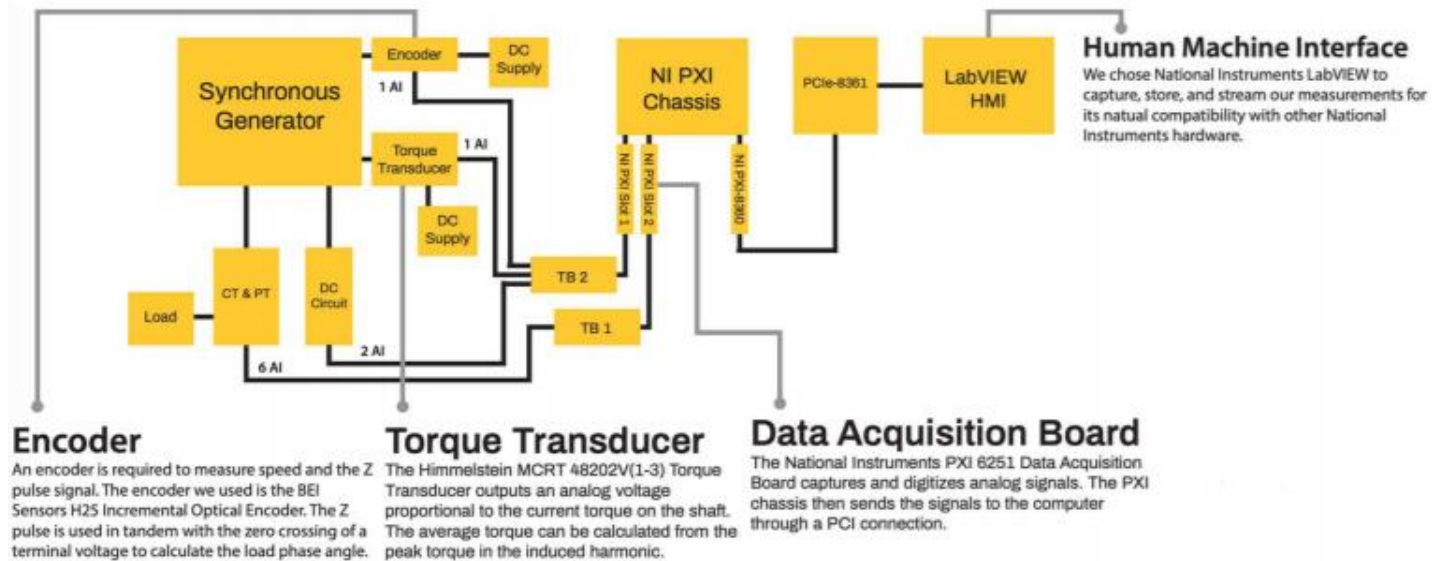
Synchronous Generator

Encoder

DC Supply

1 AI

Torque Transducer

1 AI

DC Supply

NI PXI Chassis

NI PXI Slot 1

NI PXI Slot 2

NI PXI-8360

PCIe-8361

LabVIEW HMI

Human Machine Interface

We chose National Instruments LabVIEW to capture, store, and stream our measurements for its natual compatibility with other National Instruments hardware.

Load

CT & PT

DC Circuit

TB 2

TB 1

2 AI

6 AI

Encoder

An encoder is required to measure speed and the Z pulse signal. The encoder we used is the BEI Sensors H25 Incremental Optical Encoder. The Z pulse is used in tandem with the zero crossing of a terminal voltage to calculate the load phase angle.

Torque Transducer

The Himmelstein MCRT 48202V(1-3) Torque Transducer outputs an analog voltage proportional to the current torque on the shaft. The average torque can be calculated from the peak torque in the induced harmonic.

Data Acquisition Board

The National Instruments PXI 6251 Data Acquisition Board captures and digitizes analog signals. The PXI chassis then sends the signals to the computer through a PCI connection.